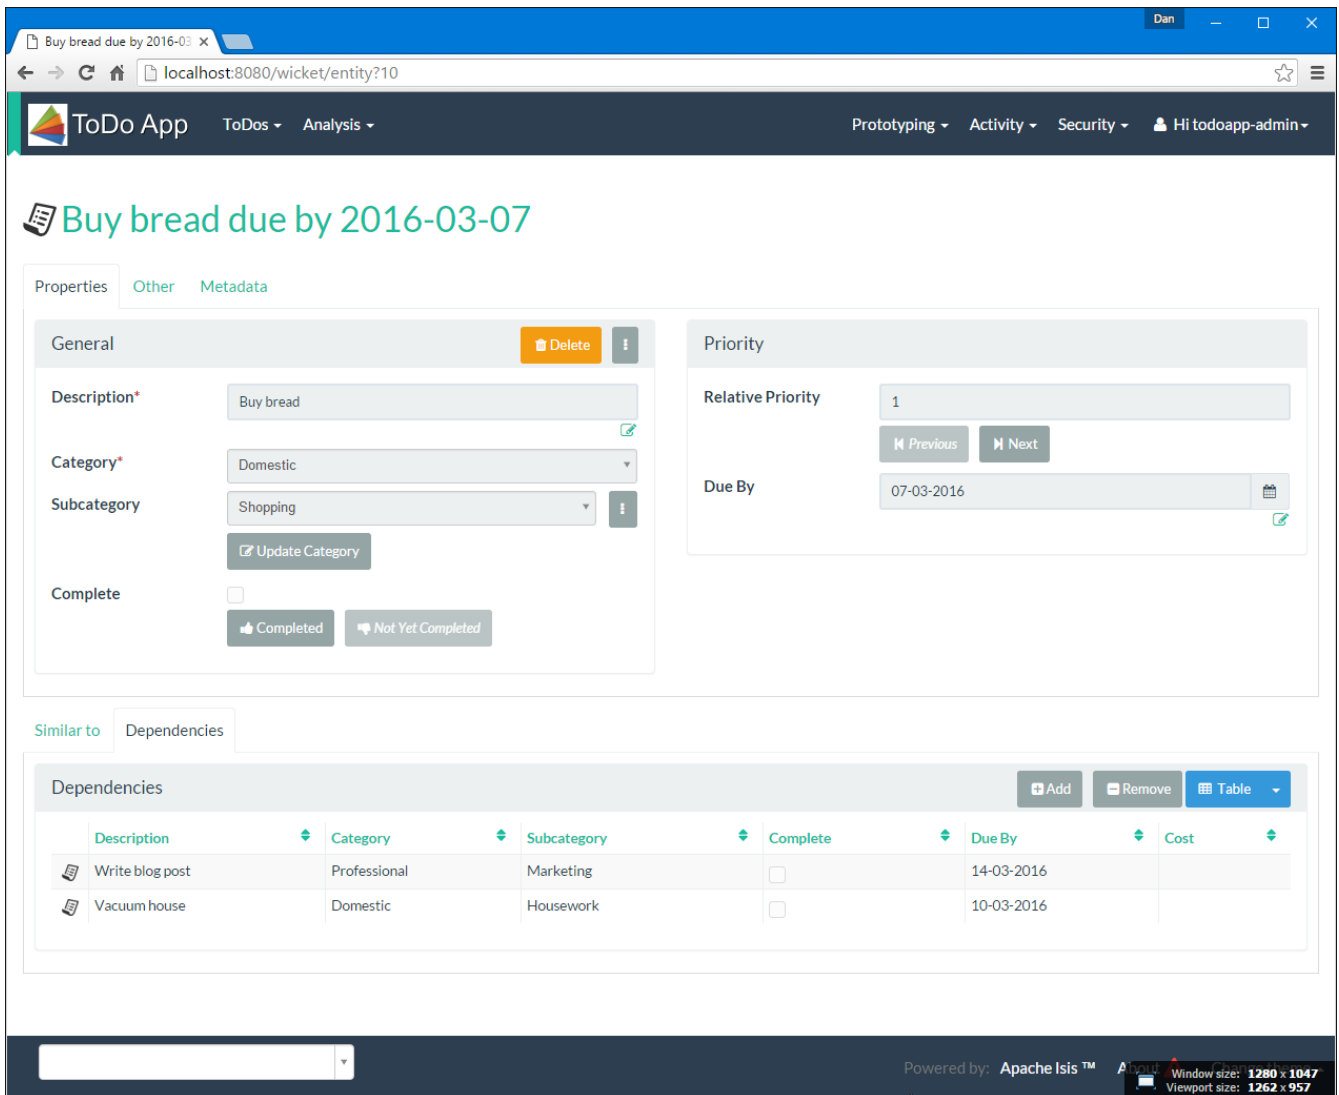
Buy bread due by 2016-03 ×

Dan

localhost:8080/wicket/entity?10

ToDo App ToDos Analysis Prototyping Activity Security Hi todoapp-admin

Buy bread due by 2016-03-07

Properties Other Metadata

General Delete

Description* Buy bread

Category* Domestic

Subcategory Shopping

Update Category

Complete

Completed Not Yet Completed

Priority

Relative Priority 1

Previous Next

Due By 07-03-2016

Similar to Dependencies

Dependencies Add Remove Table

| | Description | Category | Subcategory | Complete | Due By | Cost |
|---|---|---|---|---|---|---|
| | Write blog post | Professional | Marketing | | 14-03-2016 | |
| | Vacuum house | Domestic | Housework | | 10-03-2016 | |

Powered by: Apache Isis ™ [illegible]

Window size: 1280 x 1047
Viewport size: 1262 x 957